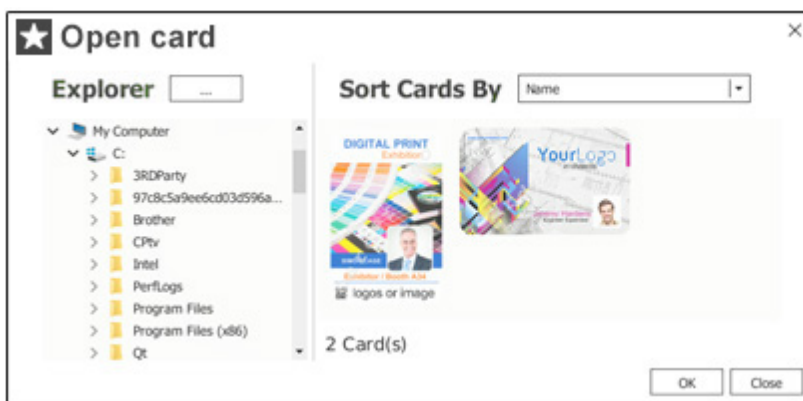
Open card

Explorer ...

My Computer
C:
3RDParty
97c8c5a9ee6cd03d596a...
Brother
CPtv
Intel
PerfLogs
Program Files
Program Files (x86)
Qt

Sort Cards By Name

DIGITAL PRINT
Exhibition
Exhibitor / Booth A34
logos or image

YourLogo

2 Card(s)

OK Close